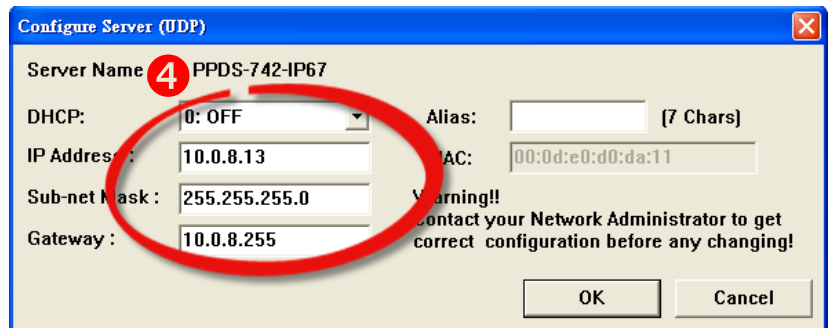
Configure Server (UDP)

Server Name 4 PPDS-742-IP67

DHCP: 0: OFF

Alias: (7 Chars)

IP Address : 10.0.8.13

MAC: 00:0d:e0:d0:da:11

Sub-net Mask : 255.255.255.0

Warning!!
Contact your Network Administrator to get correct configuration before any changing!

Gateway : 10.0.8.255

OK

Cancel